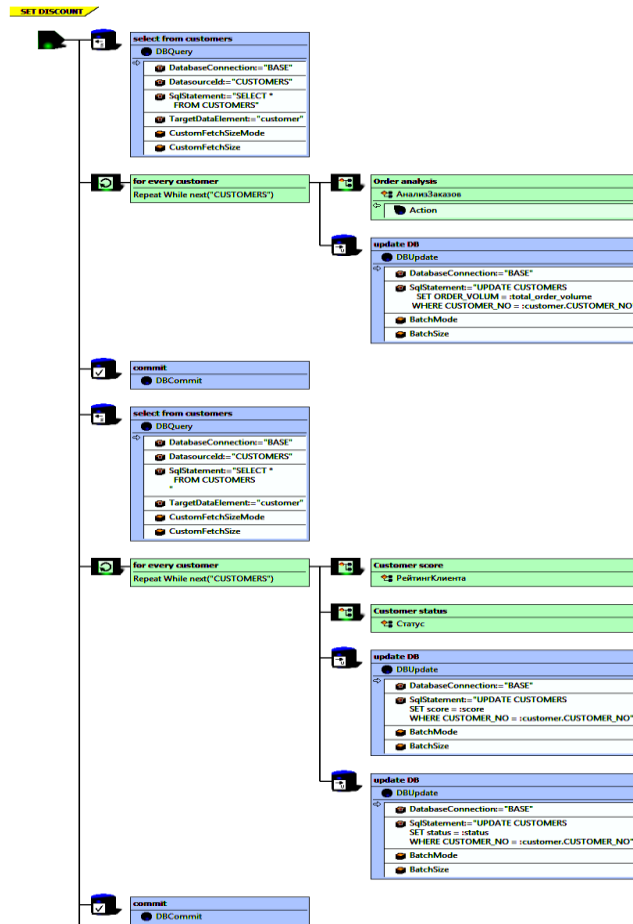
SET DISCOUNT

select from customers
DBQuery
DatabaseConnection:="BASE"
DatasourceId:="CUSTOMERS"
SqlStatement:="SELECT * FROM CUSTOMERS"
TargetDataElement:="customer"
CustomFetchSizeMode
CustomFetchSize

for every customer
Repeat While next("CUSTOMERS")

Order analysis
АнализЗаказов
Action

update DB
DBUpdate
DatabaseConnection:="BASE"
SqlStatement:="UPDATE CUSTOMERS SET ORDER_VOLUM = :total_order_volume WHERE CUSTOMER_NO = :customer.CUSTOMER_NO
BatchMode
BatchSize

commit
DBCommit

select from customers
DBQuery
DatabaseConnection:="BASE"
DatasourceId:="CUSTOMERS"
SqlStatement:="SELECT * FROM CUSTOMERS "
TargetDataElement:="customer"
CustomFetchSizeMode
CustomFetchSize

for every customer
Repeat While next("CUSTOMERS")

Customer score
РейтингКлиента

Customer status
Статус

update DB
DBUpdate
DatabaseConnection:="BASE"
SqlStatement:="UPDATE CUSTOMERS SET score = :score WHERE CUSTOMER_NO = :customer.CUSTOMER_NO"
BatchMode
BatchSize

update DB
DBUpdate
DatabaseConnection:="BASE"
SqlStatement:="UPDATE CUSTOMERS SET status = :status WHERE CUSTOMER_NO = :customer.CUSTOMER_NO"
BatchMode
BatchSize

commit
DBCommit